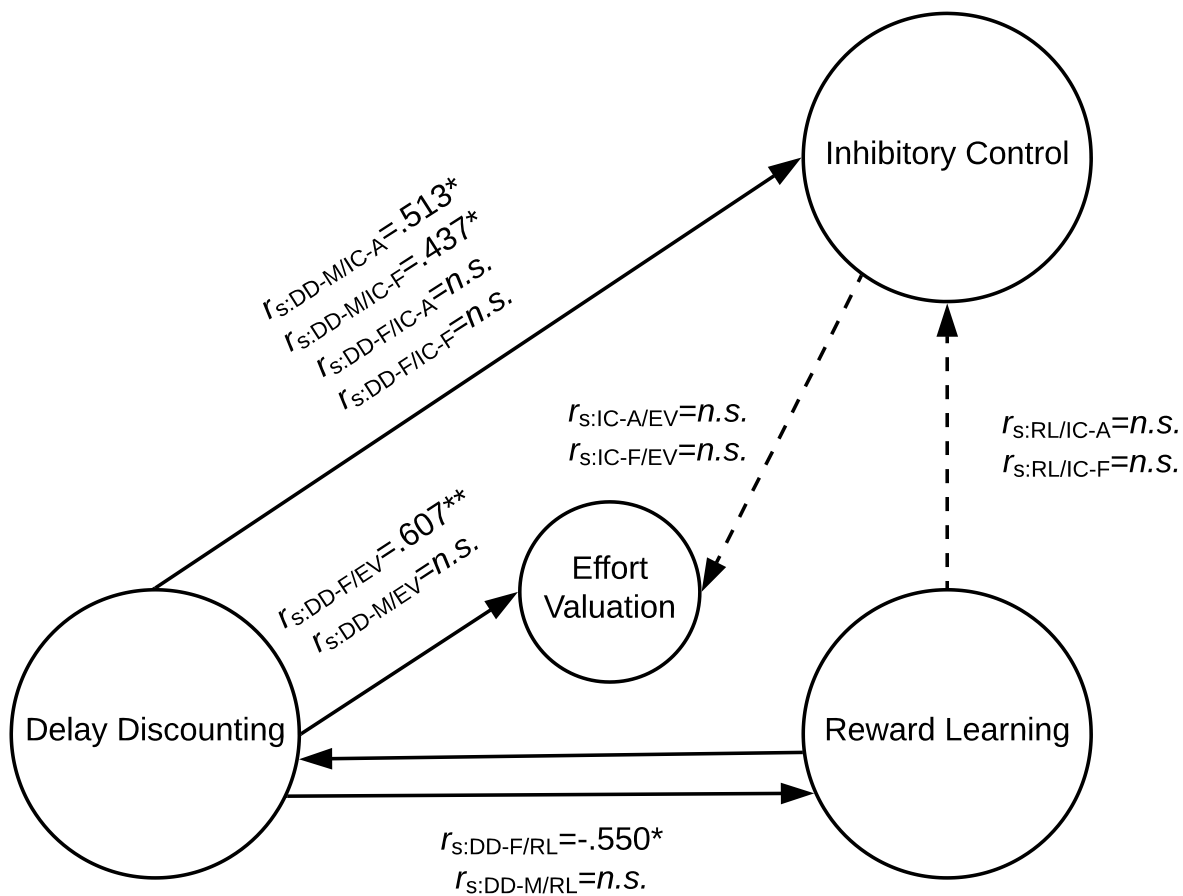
Inhibitory Control

$r_{s:DD\text{-}M/IC\text{-}A}$=.513*
$r_{s:DD\text{-}M/IC\text{-}F}$=.437*
$r_{s:DD\text{-}F/IC\text{-}A}$=n.s.
$r_{s:DD\text{-}F/IC\text{-}F}$=n.s.

$r_{s:IC\text{-}A/EV}$=n.s.
$r_{s:IC\text{-}F/EV}$=n.s.

$r_{s:RL/IC\text{-}A}$=n.s.
$r_{s:RL/IC\text{-}F}$=n.s.

$r_{s:DD\text{-}F/EV}$=.607**
$r_{s:DD\text{-}M/EV}$=n.s.

Effort Valuation

Delay Discounting

Reward Learning

$r_{s:DD\text{-}F/RL}$=-.550*
$r_{s:DD\text{-}M/RL}$=n.s.